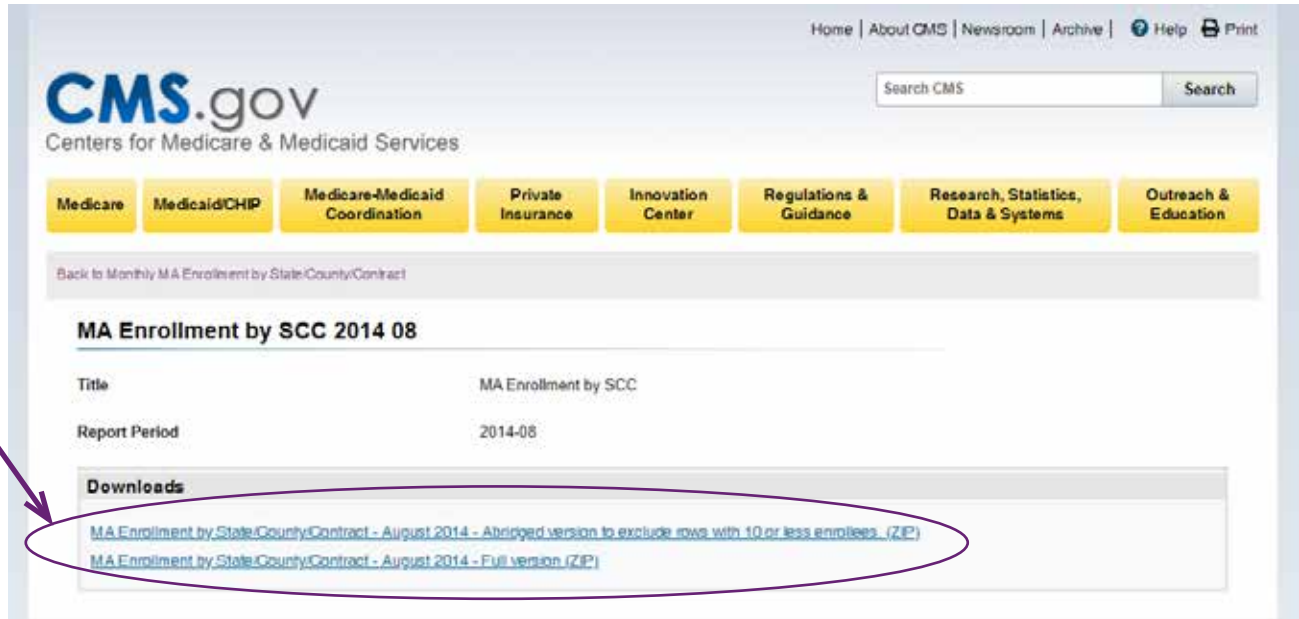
Home | About CMS | Newsroom | Archive | Help Print

CMS.gov
Centers for Medicare & Medicaid Services

Search CMS
Search

Medicare
Medicaid/CHIP
Medicare-Medicaid Coordination
Private Insurance
Innovation Center
Regulations & Guidance
Research, Statistics, Data & Systems
Outreach & Education

Back to Monthly MA Enrollment by State/County/Contract

MA Enrollment by SCC 2014 08

| Title | MA Enrollment by SCC |
|---|---|
| Report Period | 2014-08 |

Downloads

MA Enrollment by State/County/Contract - August 2014 - Abridged version to exclude rows with 10 or less enrollees. (ZIP)

MA Enrollment by State/County/Contract - August 2014 - Full version (ZIP)